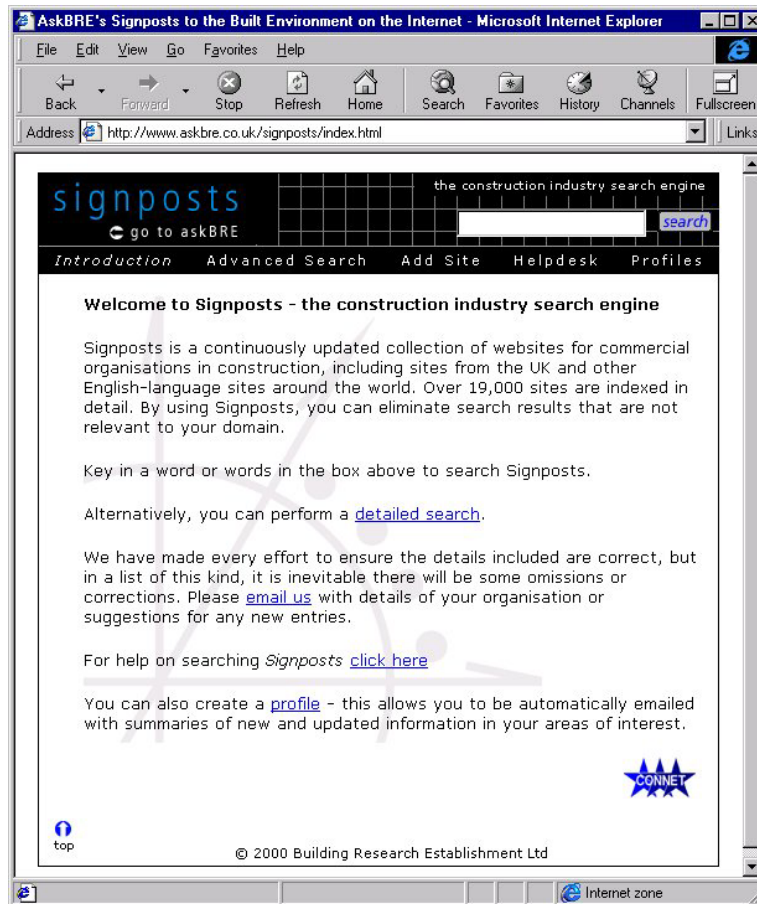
AskBRE's Signposts to the Built Environment on the Internet - Microsoft Internet Explorer

File Edit View Go Favorites Help

Back Forward Stop Refresh Home Search Favorites History Channels Fullscreen

Address http://www.askbre.co.uk/signposts/index.html

Links

signposts
go to askBRE

the construction industry search engine

search

Introduction Advanced Search Add Site Helpdesk Profiles

Welcome to Signposts - the construction industry search engine

Signposts is a continuously updated collection of websites for commercial organisations in construction, including sites from the UK and other English-language sites around the world. Over 19,000 sites are indexed in detail. By using Signposts, you can eliminate search results that are not relevant to your domain.

Key in a word or words in the box above to search Signposts.

Alternatively, you can perform a detailed search.

We have made every effort to ensure the details included are correct, but in a list of this kind, it is inevitable there will be some omissions or corrections. Please email us with details of your organisation or suggestions for any new entries.

For help on searching Signposts click here

You can also create a profile - this allows you to be automatically emailed with summaries of new and updated information in your areas of interest.

CONNET

top

© 2000 Building Research Establishment Ltd

Internet zone